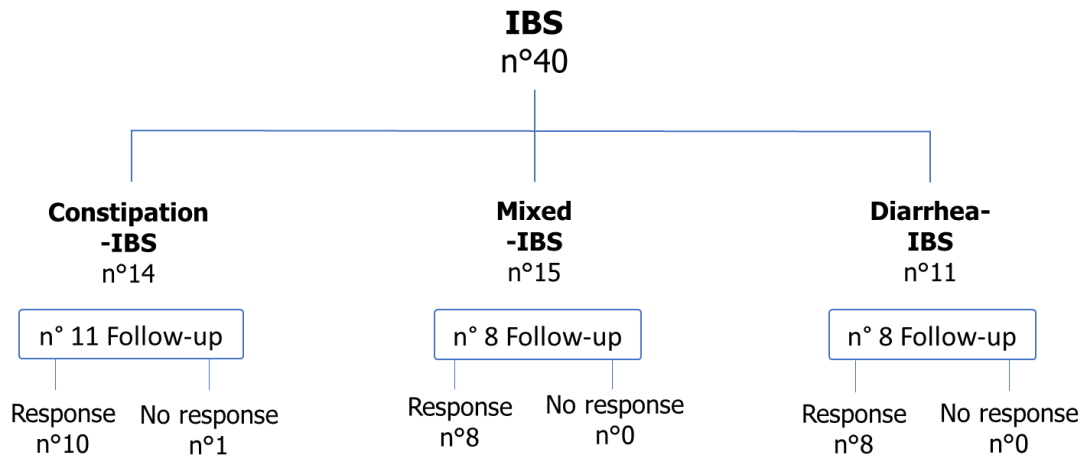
**IBS**
n°40

**Constipation -IBS**
n°14

n° 11 Follow-up

Response
n°10

No response
n°1

**Mixed -IBS**
n°15

n° 8 Follow-up

Response
n°8

No response
n°0

**Diarrhea-IBS**
n°11

n° 8 Follow-up

Response
n°8

No response
n°0